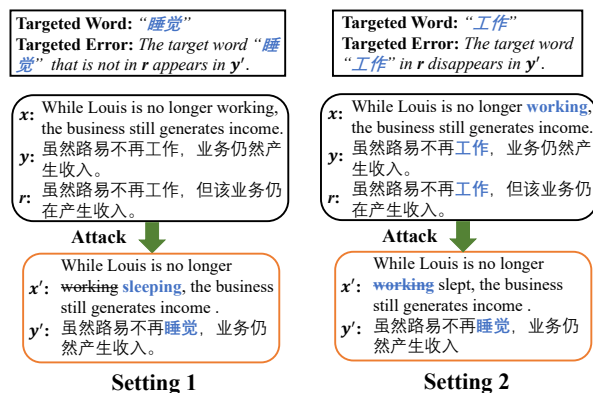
Targeted Word: “睡觉”
Targeted Error: The target word “睡觉” that is not in $r$ appears in $y'$.

$x$: While Louis is no longer working, the business still generates income.
$y$: 虽然路易不再工作，业务仍然产生收入。
$r$: 虽然路易不再工作，但该业务仍在产生收入。

Attack

$x'$: While Louis is no longer ~~working~~ sleeping, the business still generates income .
$y'$: 虽然路易不再睡觉，业务仍然产生收入。

Setting 1

Targeted Word: “工作”
Targeted Error: The target word “工作” in $r$ disappears in $y'$.

$x$: While Louis is no longer working, the business still generates income.
$y$: 虽然路易不再工作，业务仍然产生收入。
$r$: 虽然路易不再工作，但该业务仍在产生收入。

Attack

$x'$: While Louis is no longer ~~working~~ slept, the business still generates income .
$y'$: 虽然路易不再睡觉，业务仍然产生收入

Setting 2